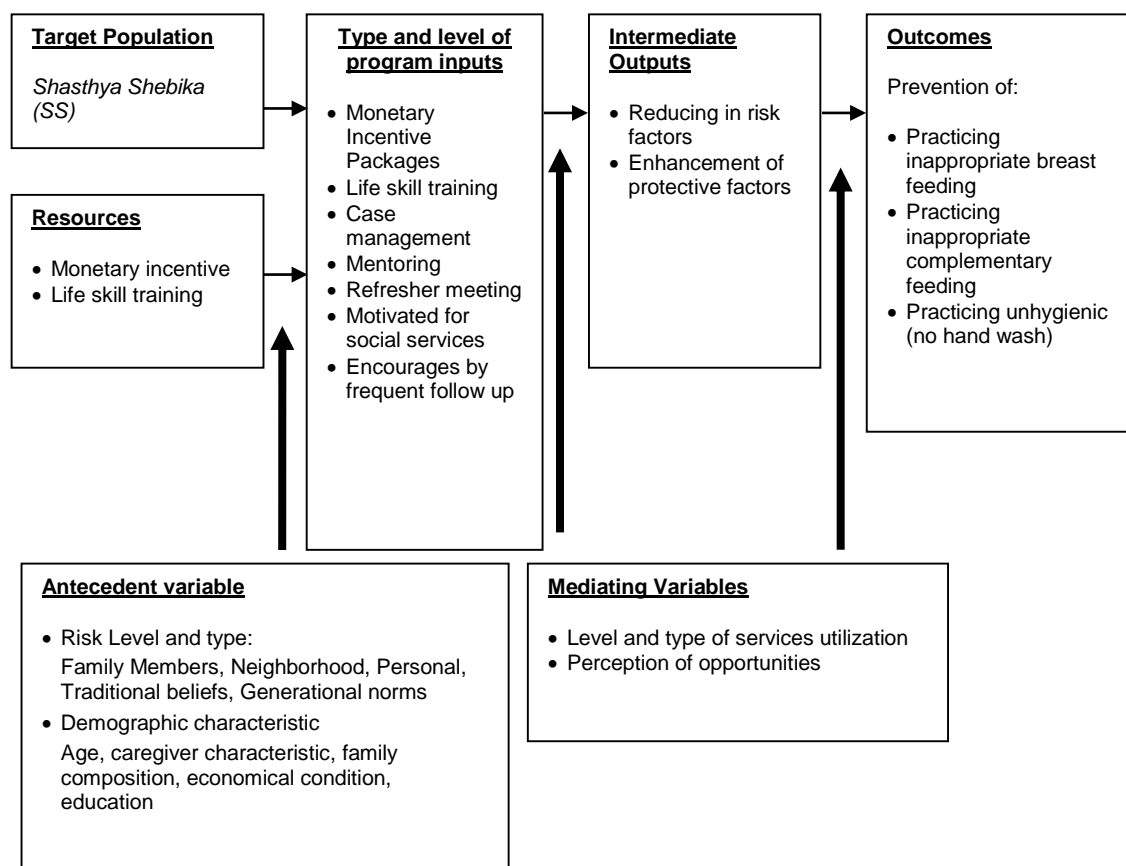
Target Population

Shasthya Shebika (SS)

Resources

- Monetary incentive
- Life skill training

Type and level of program inputs

- Monetary Incentive Packages
- Life skill training
- Case management
- Mentoring
- Refresher meeting
- Motivated for social services
- Encourages by frequent follow up

Intermediate Outputs

- Reducing in risk factors
- Enhancement of protective factors

Outcomes

Prevention of:

- Practicing inappropriate breast feeding
- Practicing inappropriate complementary feeding
- Practicing unhygienic (no hand wash)

Antecedent variable

- Risk Level and type: Family Members, Neighborhood, Personal, Traditional beliefs, Generational norms
- Demographic characteristic Age, caregiver characteristic, family composition, economical condition, education

Mediating Variables

- Level and type of services utilization
- Perception of opportunities